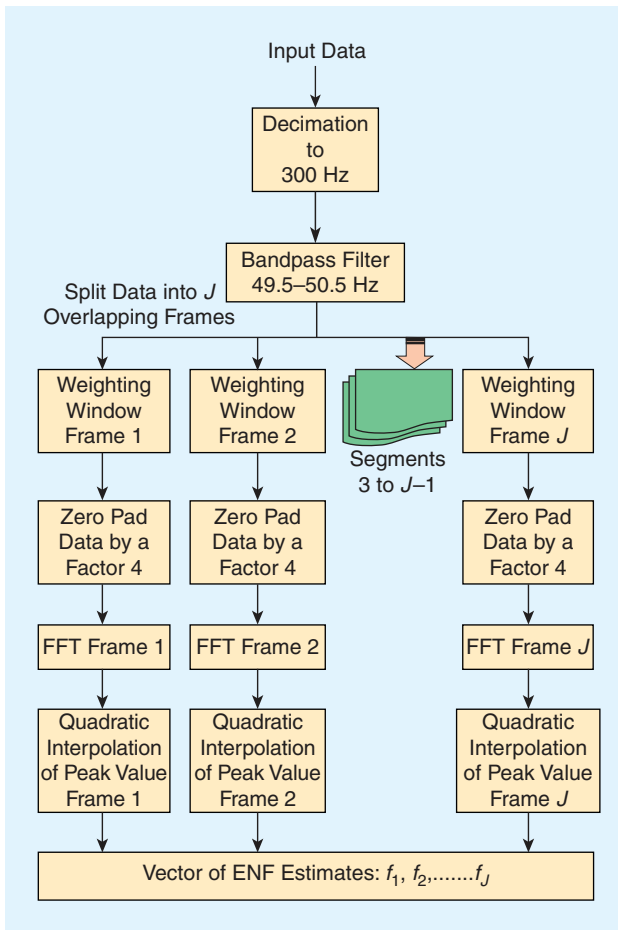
Input Data

Decimation to 300 Hz

Bandpass Filter 49.5–50.5 Hz

Split Data into $J$ Overlapping Frames

Weighting Window Frame 1

Weighting Window Frame 2

Segments 3 to $J$–1

Weighting Window Frame $J$

Zero Pad Data by a Factor 4

Zero Pad Data by a Factor 4

Zero Pad Data by a Factor 4

FFT Frame 1

FFT Frame 2

FFT Frame $J$

Quadratic Interpolation of Peak Value Frame 1

Quadratic Interpolation of Peak Value Frame 2

Quadratic Interpolation of Peak Value Frame $J$

Vector of ENF Estimates: $f_1$, $f_2$,.......$f_J$